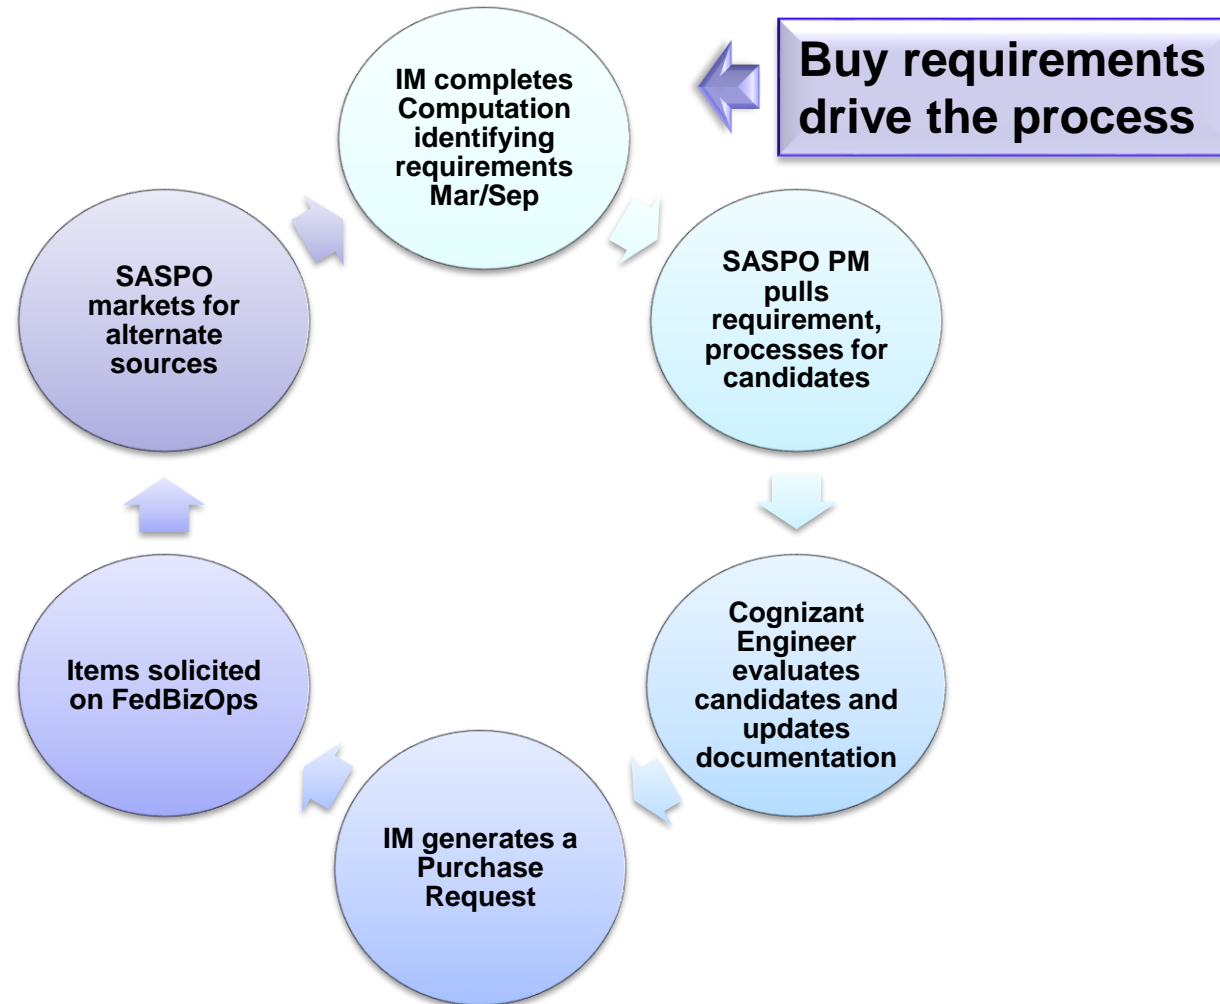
Buy requirements drive the process

IM completes Computation identifying requirements Mar/Sep

SASPO PM pulls requirement, processes for candidates

Cognizant Engineer evaluates candidates and updates documentation

IM generates a Purchase Request

Items solicited on FedBizOps

SASPO markets for alternate sources